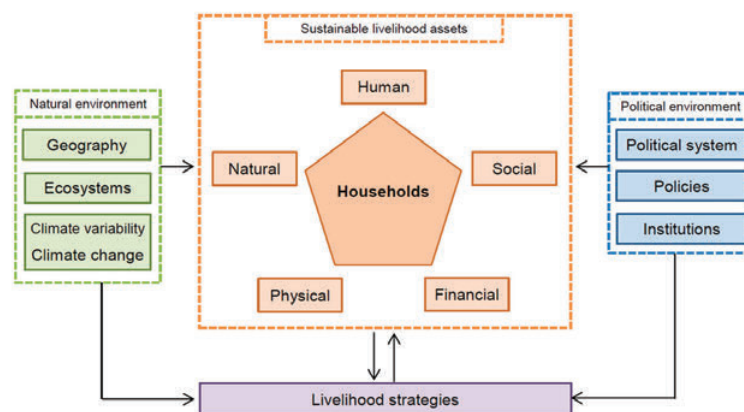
Natural environment

Geography

Ecosystems

Climate variability
Climate change

Sustainable livelihood assets

Human

Natural

Households

Social

Physical

Financial

Political environment

Political system

Policies

Institutions

Livelihood strategies